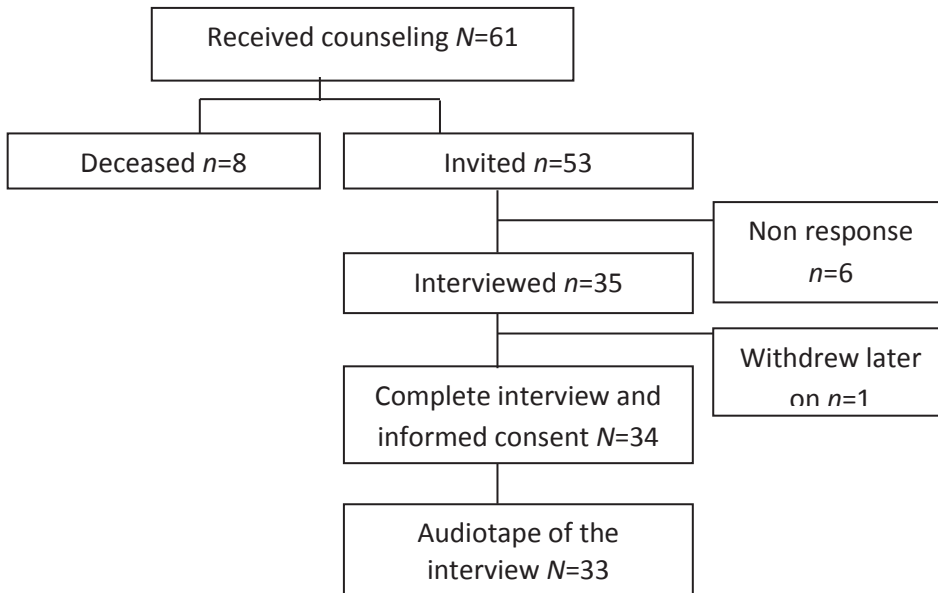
Received counseling $N$=61

Deceased $n$=8

Invited $n$=53

Non response $n$=6

Interviewed $n$=35

Withdrew later on $n$=1

Complete interview and informed consent $N$=34

Audiotape of the interview $N$=33